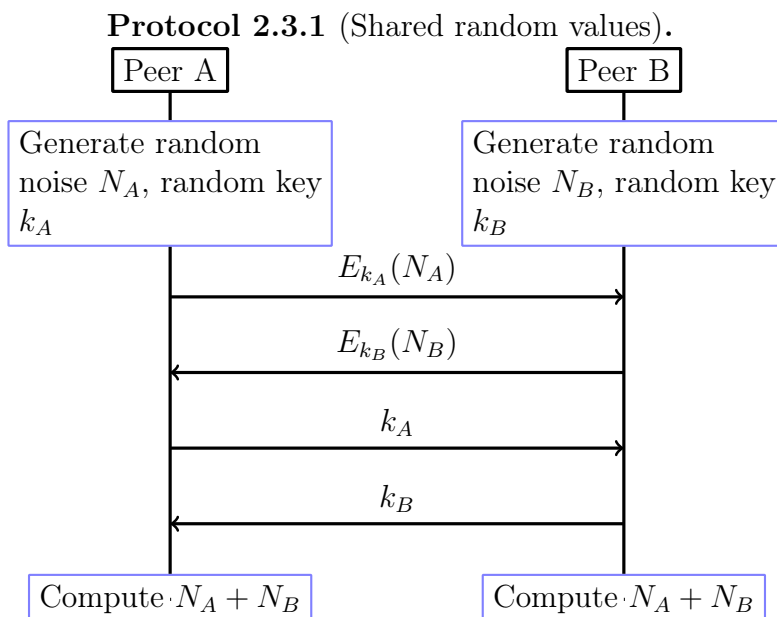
**Protocol 2.3.1** (Shared random values).

Peer A

Peer B

Generate random noise $N_A$, random key $k_A$

Generate random noise $N_B$, random key $k_B$

$E_{k_A}(N_A)$

$E_{k_B}(N_B)$

$k_A$

$k_B$

Compute $N_A + N_B$

Compute $N_A + N_B$